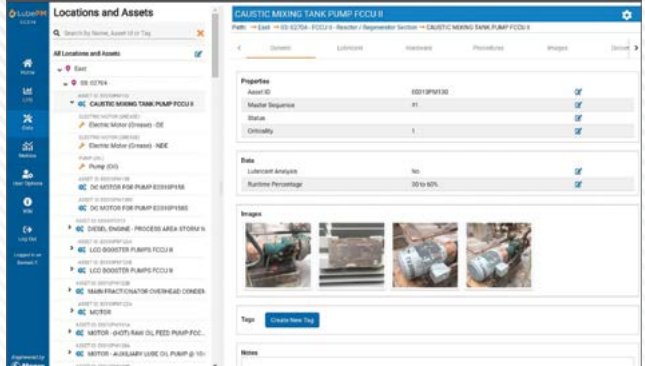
LubePM

Home

List

Data

Metrics

User Options

Wiki

Log Out

Logged in as
Bennett T.

Locations and Assets

Search by Name, Asset ID or Tag

All Locations and Assets

East

EE-02704

ASSET ID: EE013PM130
CAUSTIC MIXING TANK PUMP FCCU II

ELECTRIC MOTOR (GREASE)
Electric Motor (Grease) - DE

ELECTRIC MOTOR (GREASE)
Electric Motor (Grease) - NDE

PUMP (OIL)
Pump (Oil)

DC MOTOR FOR PUMP EE093PM155

DC MOTOR FOR PUMP EE093PM180

DIESEL ENGINE - PROCESS AREA STORM W

LCO BOOSTER PUMPS FCCU II

LCO BOOSTER PUMPS FCCU II

MAIN FRACTIONATOR OVERHEAD CONDEN

MOTOR

MOTOR - (HOT) RAW OIL FEED PUMP FCC...

MOTOR - AUXILIARY LUBE OIL PUMP @ 10

Engineered by

CAUSTIC MIXING TANK PUMP FCCU II

Path: → East → EE-02704 - FCCU II - Reactor / Regenerator Section → CAUSTIC MIXING TANK PUMP FCCU II

General | Lubricant | Hardware | Procedures | Images | Docum

Properties

| Asset ID | EE013PM130 |
|---|---|
| Master Sequence | #1 |
| Status | |
| Criticality | 1 |

Data

| Lubricant Analysis | No |
|---|---|
| Runtime Percentage | 30 to 60% |

Images

Tags  Create New Tag

Notes